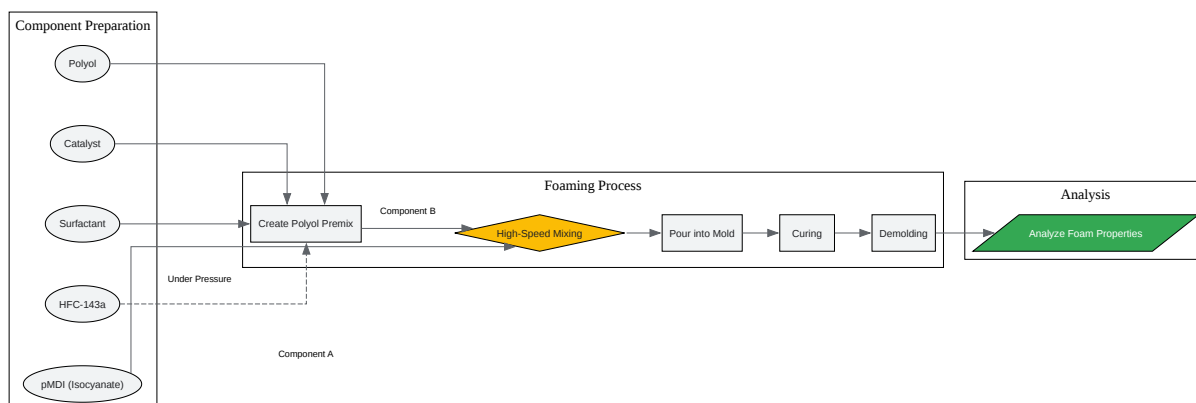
Component Preparation

Polyol

Catalyst

Surfactant

HFC-143a

pMDI (Isocyanate)

Foaming Process

Create Polyol Premix

Component B

High-Speed Mixing

Pour into Mold

Curing

Demolding

Under Pressure

Component A

Analysis

Analyze Foam Properties